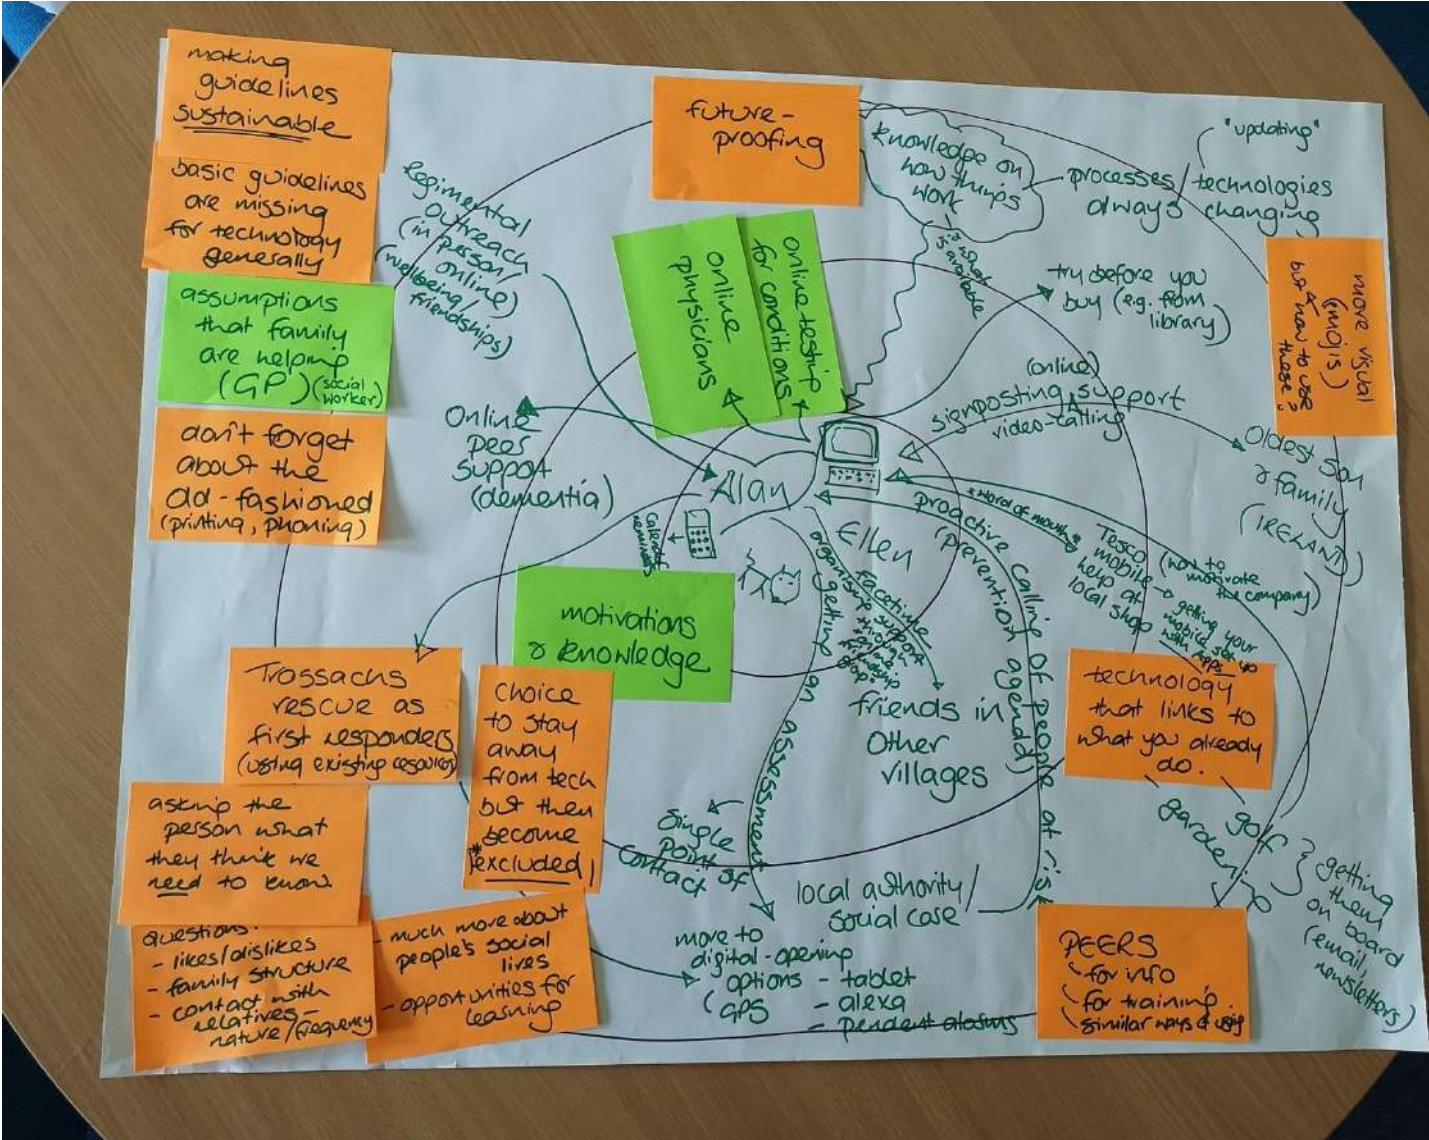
making guidelines sustainable

basic guidelines are missing for technology generally

assumptions that family are helping (GP) (social worker)

don't forget about the old-fashioned (printing, phoning)

future-proofing

knowledge on how things work

"updating"

processes / technologies always changing

more visual (emojis) but how to use these?

Regimental outreach (in person/online) (wellbeing/friendships)

online physicians

online testing for conditions

is it available

try before you buy (e.g. from library)

(online) signposting support video-calling

Online peer support (dementia)

Alan

Oldest son & family (IRELAND)

calendar reminders

Ellen

proactive calling of people at risk (prevention agenda)

*word of mouth*

Tesco (how to motivate the company)

mobile - getting your mobile set up with apps

help at local shop

facetime

organised support through friendship groups

getting an assessment

motivations & knowledge

friends in other villages

technology that links to what you already do.

golf

gardening

getting them on board (email, newsletters)

Trossachs rescue as first responders (using existing resources)

Choice to stay away from tech but then become *excluded

asking the person what they think we need to know

single point of contact

local authority / social care

questions:
- likes/dislikes
- family structure
- contact with relatives - nature/frequency

much more about people's social lives
- opportunities for learning

move to digital - opening options - tablet
(GPS - alexa
- pendant alarms

PEERS
- for info
- for training
- similar ways of using